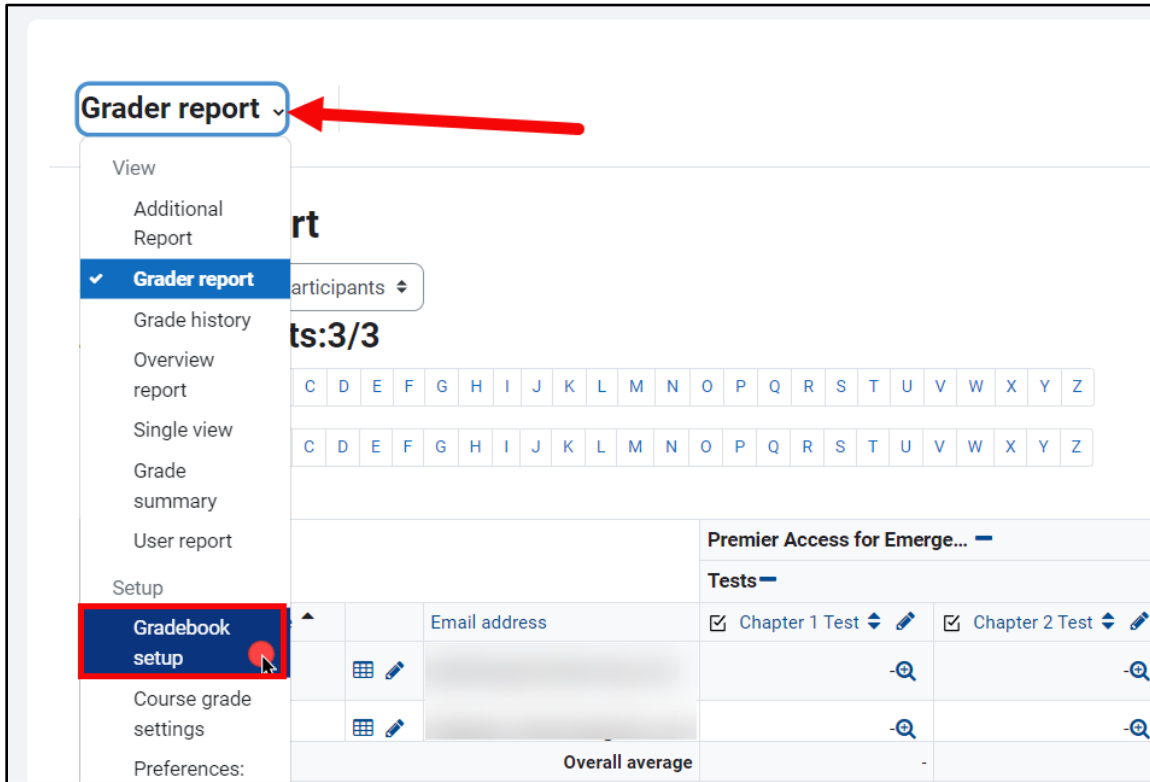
Grader report

View
Additional Report
Grader report
Grade history
Overview report
Single view
Grade summary
User report
Setup
Gradebook setup
Course grade settings
Preferences:

rt
articipants
ts:3/3

C D E F G H I J K L M N O P Q R S T U V W X Y Z
C D E F G H I J K L M N O P Q R S T U V W X Y Z

Premier Access for Emerge...
Tests
Email address
Chapter 1 Test
Chapter 2 Test
Overall average
-